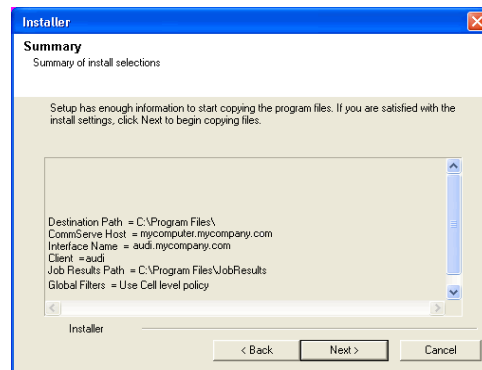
Installer

Summary
Summary of install selections

Setup has enough information to start copying the program files. If you are satisfied with the install settings, click Next to begin copying files.

Destination Path = C:\Program Files\
CommServe Host = mycomputer.mycompany.com
Interface Name = audi.mycompany.com
Client =audi
Job Results Path = C:\Program Files\JobResults
Global Filters = Use Cell level policy

Installer

< Back
Next >
Cancel